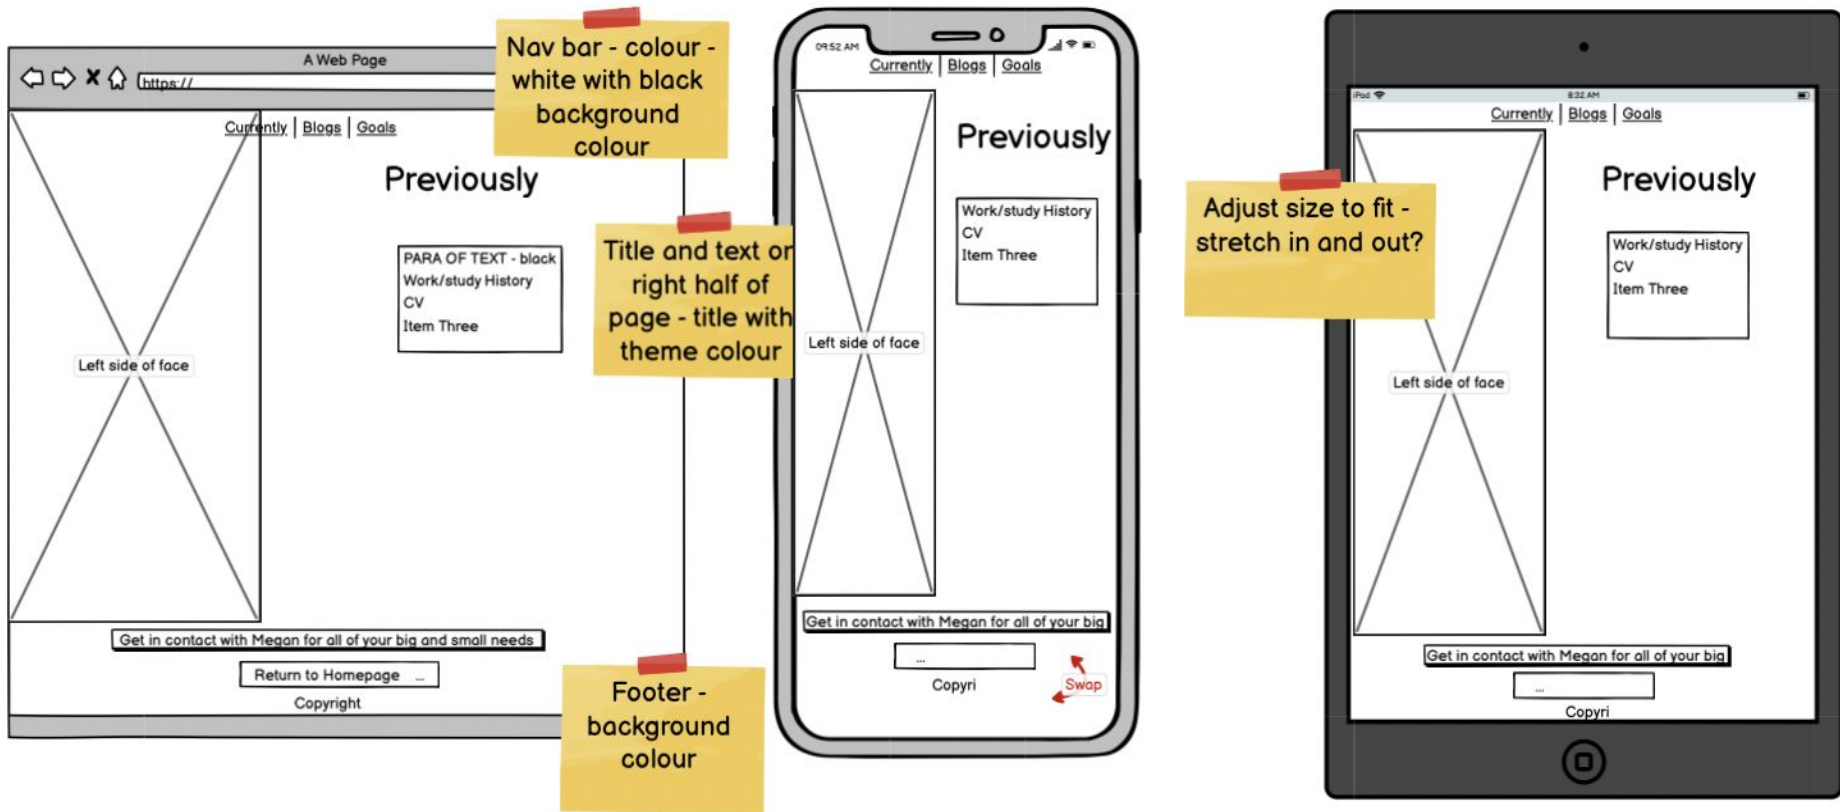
A Web Page

https://

Currently | Blogs | Goals

Previously

PARA OF TEXT - black
Work/study History
CV
Item Three

Left side of face

Get in contact with Megan for all of your big and small needs

Return to Homepage ...

Copyright

Nav bar - colour - white with black background colour

Title and text on right half of page - title with theme colour

Footer - background colour

09:52 AM

Currently | Blogs | Goals

Previously

Work/study History
CV
Item Three

Left side of face

Get in contact with Megan for all of your big

...

Copyri

Swap

Adjust size to fit - stretch in and out?

iPod

8:32 AM

Currently | Blogs | Goals

Previously

Work/study History
CV
Item Three

Left side of face

Get in contact with Megan for all of your big

...

Copyri